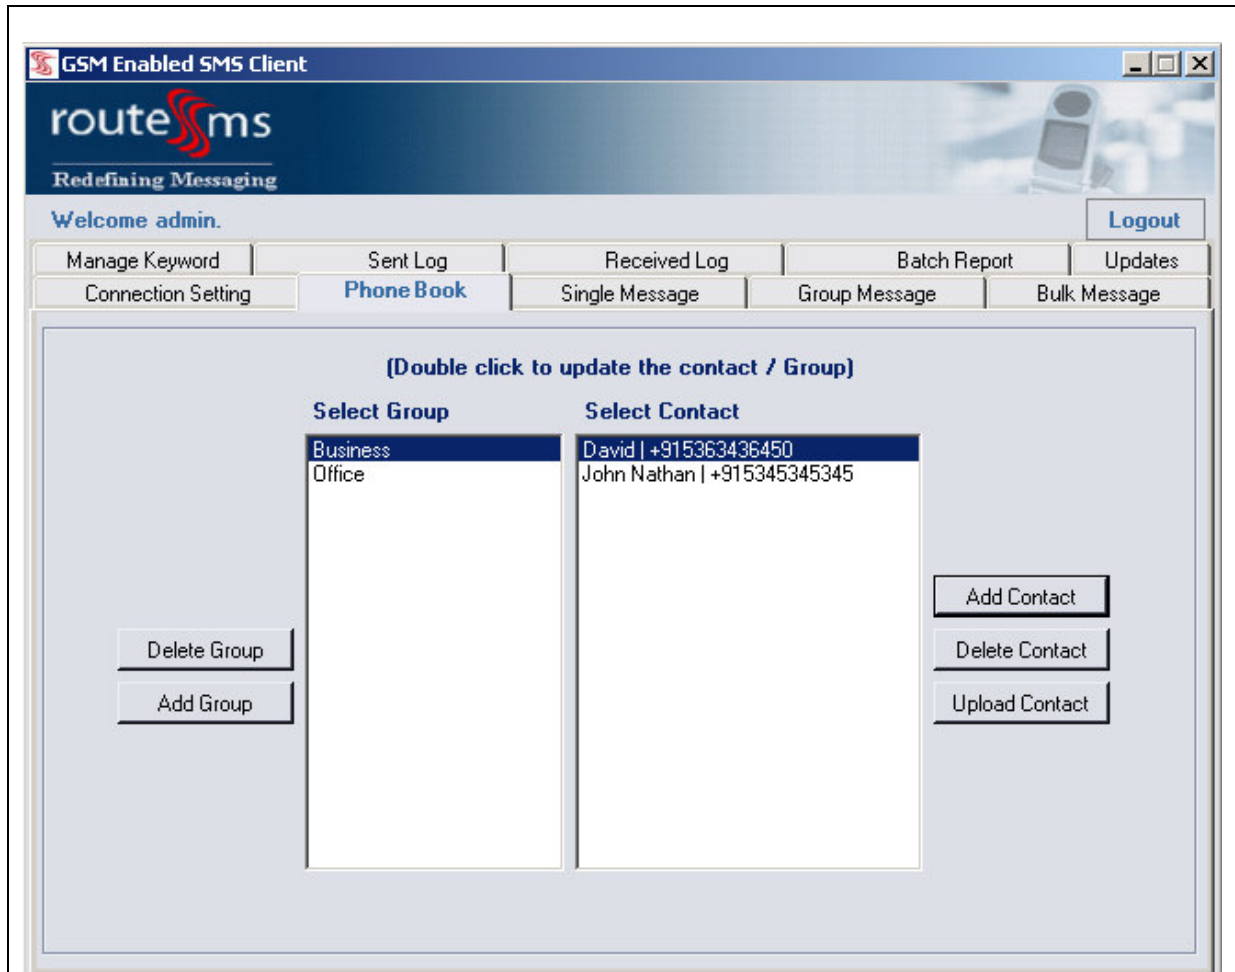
GSM Enabled SMS Client

routesms

Redefining Messaging

Welcome admin.

Logout

Manage Keyword
Sent Log
Received Log
Batch Report
Updates
Connection Setting
Phone Book
Single Message
Group Message
Bulk Message

(Double click to update the contact / Group)

Select Group

Select Contact

Business
Office

David | +915363436450
John Nathan | +915345345345

Add Contact
Delete Contact
Upload Contact

Delete Group
Add Group